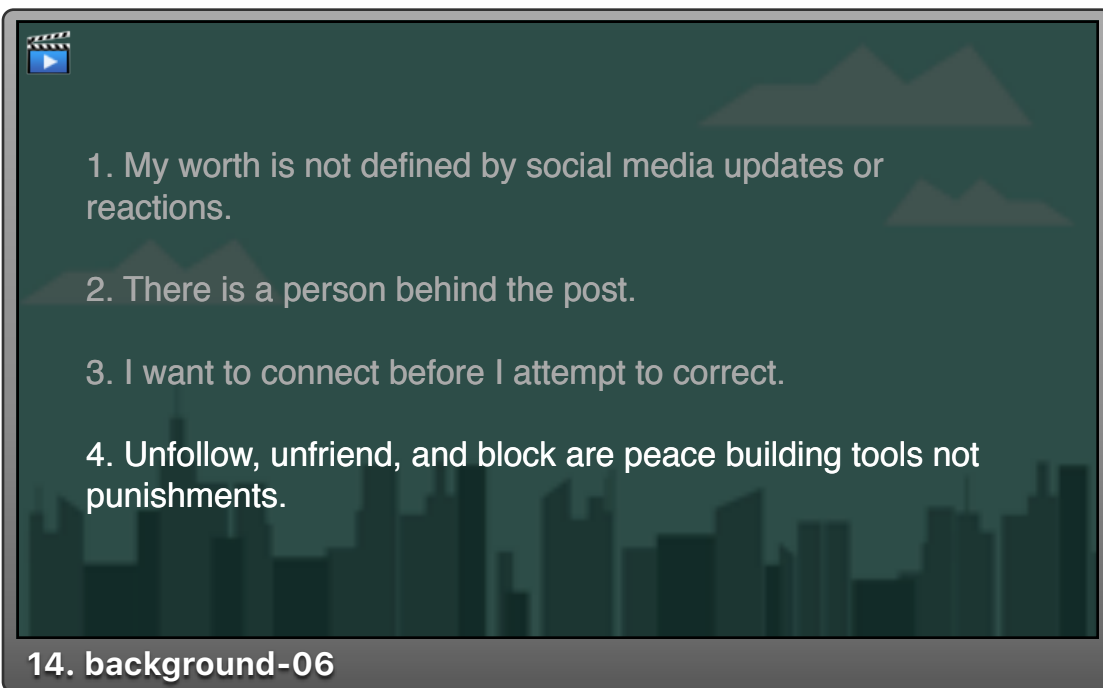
1. My worth is not defined by social media updates or reactions.

2. There is a person behind the post.

3. I want to connect before I attempt to correct.

4. Unfollow, unfriend, and block are peace building tools not punishments.

14. background-06